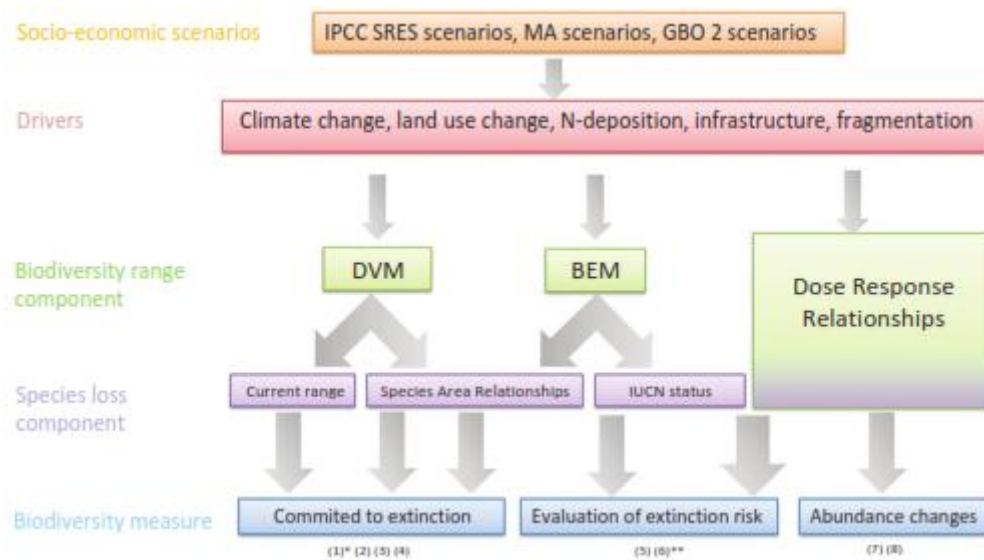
Socio-economic scenarios

IPCC SRES scenarios, MA scenarios, GBO 2 scenarios

Drivers

Climate change, land use change, N-deposition, infrastructure, fragmentation

Biodiversity range component

DVM

BEM

Dose Response Relationships

Species loss component

Current range

Species Area Relationships

IUCN status

Biodiversity measure

Commited to extinction

(1)* (2) (3) (4)

Evaluation of extinction risk

(5) (6)**

Abundance changes

(7) (8)